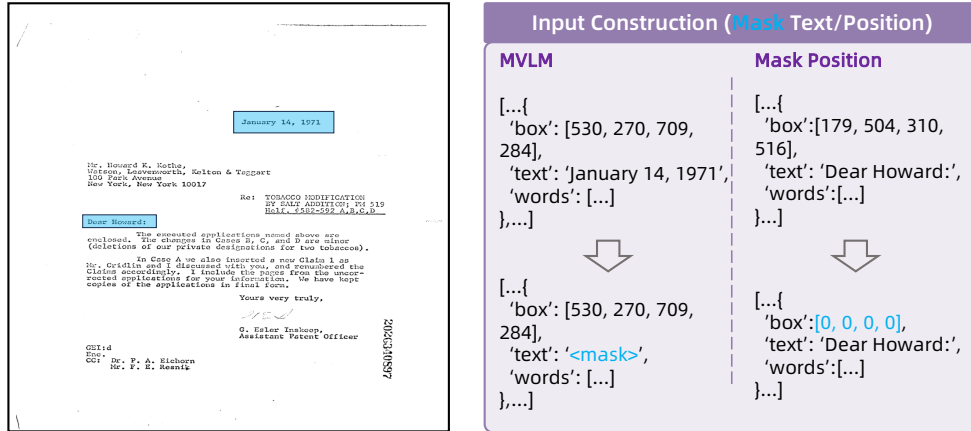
January 14, 1971

Mr. Howard K. Kothe,
Watson, Leavenworth, Kelton & Taggart
100 Park Avenue
New York, New York 10017

Re: TOBACCO MODIFICATION BY SALT ADDITION; PM 519 Holl. 6582-592 A,B,C,D

Dear Howard:

The executed applications named above are enclosed. The changes in Cases B, C, and D are minor (deletions of our private designations for two tobaccos).

In Case A we also inserted a new Claim 1 as Mr. Cridlin and I discussed with you, and renumbered the Claims accordingly. I include the pages from the uncorrected applications for your information. We have kept copies of the applications in final form.

Yours very truly,

G. Esler Inskeep,
Assistant Patent Officer

GEI:d
Enc.
CC: Dr. F. A. Eichorn
Mr. F. E. Resnik

2024330597

Input Construction (Mask Text/Position)

MVLM

[...{
'box': [530, 270, 709, 284],
'text': 'January 14, 1971',
'words': [...]
},...]

[...{
'box': [530, 270, 709, 284],
'text': '<mask>',
'words': [...]
},...]

Mask Position

[...{
'box':[179, 504, 310, 516],
'text': 'Dear Howard:',
'words':[...]
}...]

[...{
'box':[0, 0, 0, 0],
'text': 'Dear Howard:',
'words':[...]
}...]